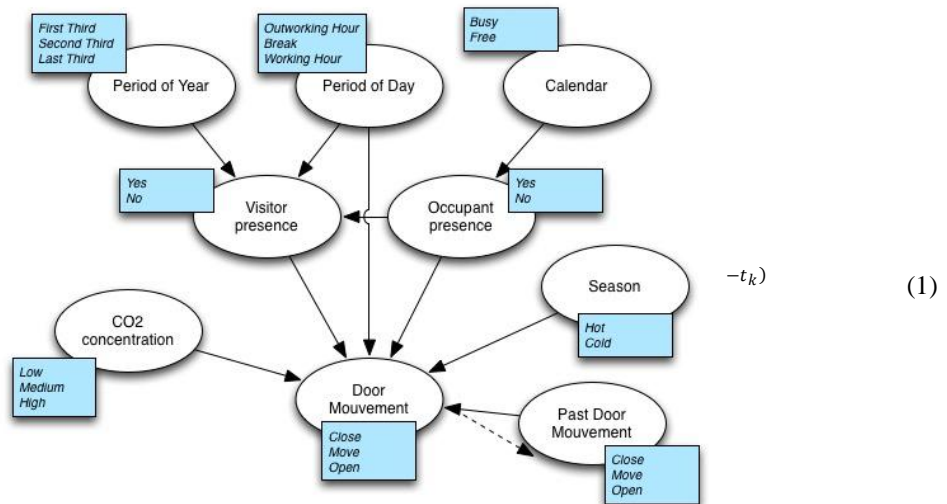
First Third
Second Third
Last Third

Period of Year

Outworking Hour
Break
Working Hour

Period of Day

Busy
Free

Calendar

Yes
No

Visitor presence

Occupant presence

Yes
No

$-t_k)$

(1)

Season

Hot
Cold

CO2 concentration

Low
Medium
High

Door Mouvement

Close
Move
Open

Past Door Mouvement

Close
Move
Open